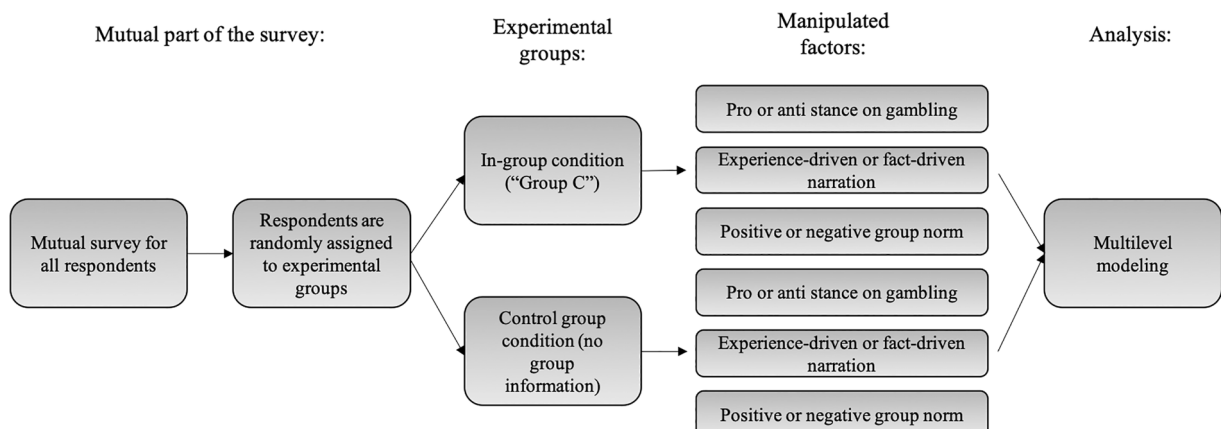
Mutual part of the survey:

Experimental groups:

Manipulated factors:

Analysis:

Mutual survey for all respondents

Respondents are randomly assigned to experimental groups

In-group condition ("Group C")

Control group condition (no group information)

Pro or anti stance on gambling

Experience-driven or fact-driven narration

Positive or negative group norm

Pro or anti stance on gambling

Experience-driven or fact-driven narration

Positive or negative group norm

Multilevel modeling